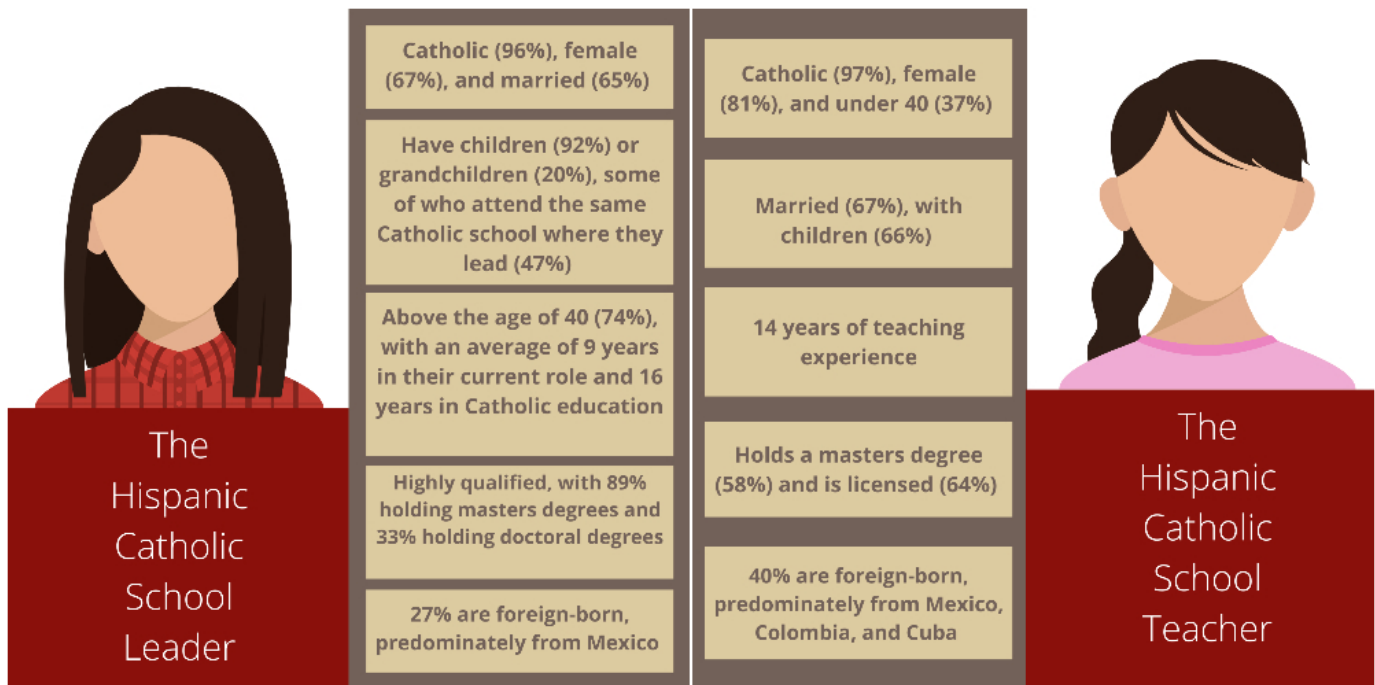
The Hispanic Catholic School Leader

Catholic (96%), female (67%), and married (65%)

Have children (92%) or grandchildren (20%), some of who attend the same Catholic school where they lead (47%)

Above the age of 40 (74%), with an average of 9 years in their current role and 16 years in Catholic education

Highly qualified, with 89% holding masters degrees and 33% holding doctoral degrees

27% are foreign-born, predominately from Mexico

Catholic (97%), female (81%), and under 40 (37%)

Married (67%), with children (66%)

14 years of teaching experience

Holds a masters degree (58%) and is licensed (64%)

40% are foreign-born, predominately from Mexico, Colombia, and Cuba

The Hispanic Catholic School Teacher